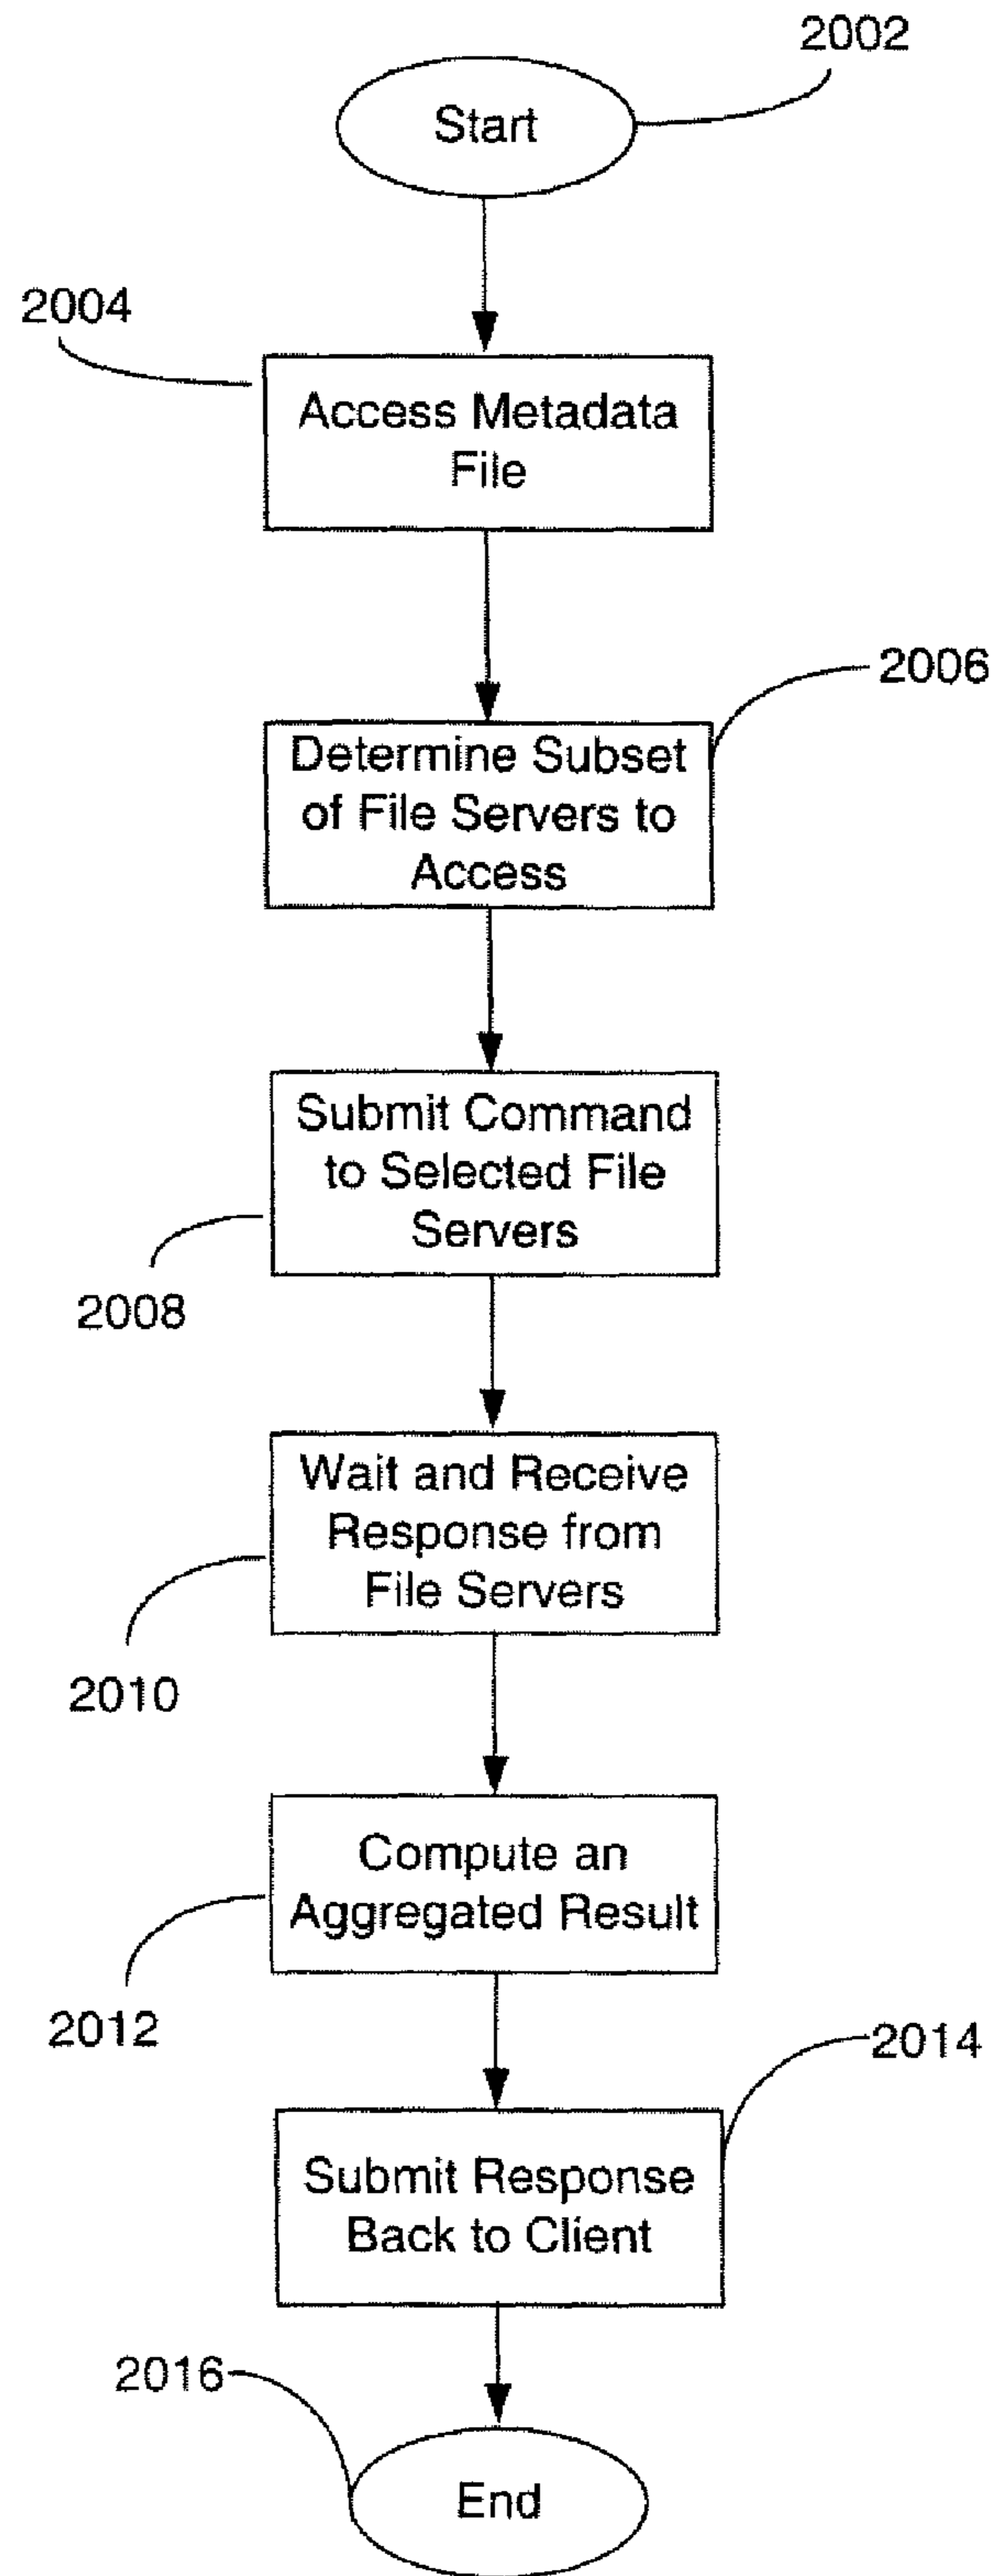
2002

Start

2004

Access Metadata File

2006

Determine Subset of File Servers to Access

Submit Command to Selected File Servers

2008

Wait and Receive Response from File Servers

2010

Compute an Aggregated Result

2012

2014

Submit Response Back to Client

2016

End